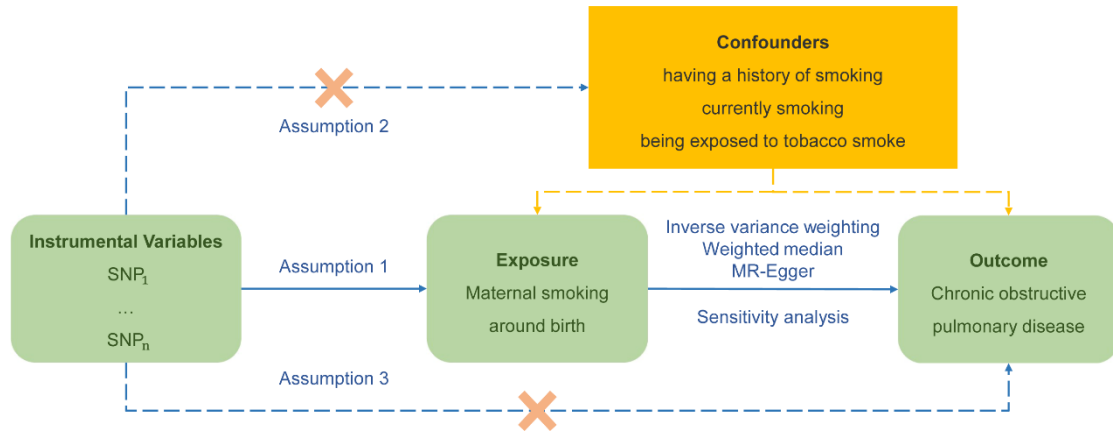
Confounders
having a history of smoking
currently smoking
being exposed to tobacco smoke

Assumption 2

Instrumental Variables
$SNP_1$
…
$SNP_n$

Assumption 1

Exposure
Maternal smoking around birth

Inverse variance weighting
Weighted median
MR-Egger

Sensitivity analysis

Outcome
Chronic obstructive pulmonary disease

Assumption 3